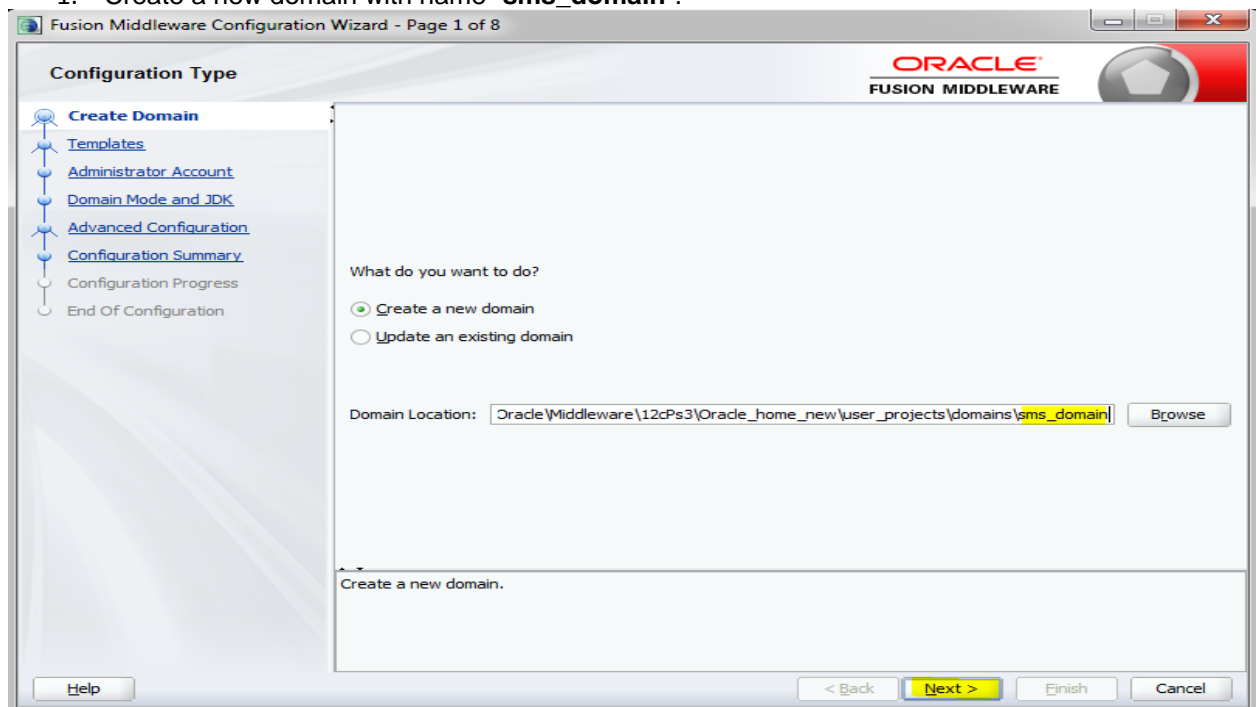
1. Create a new domain with name "sms_domain".

Fusion Middleware Configuration Wizard - Page 1 of 8

Configuration Type

ORACLE
FUSION MIDDLEWARE

Create Domain
Templates
Administrator Account
Domain Mode and JDK
Advanced Configuration
Configuration Summary
Configuration Progress
End Of Configuration

What do you want to do?

Create a new domain

Update an existing domain

Domain Location: Oracle\Middleware\12cPs3\Oracle_home_new\user_projects\domains\sms_domain

Browse

Create a new domain.

Help

< Back

Next >

Finish

Cancel